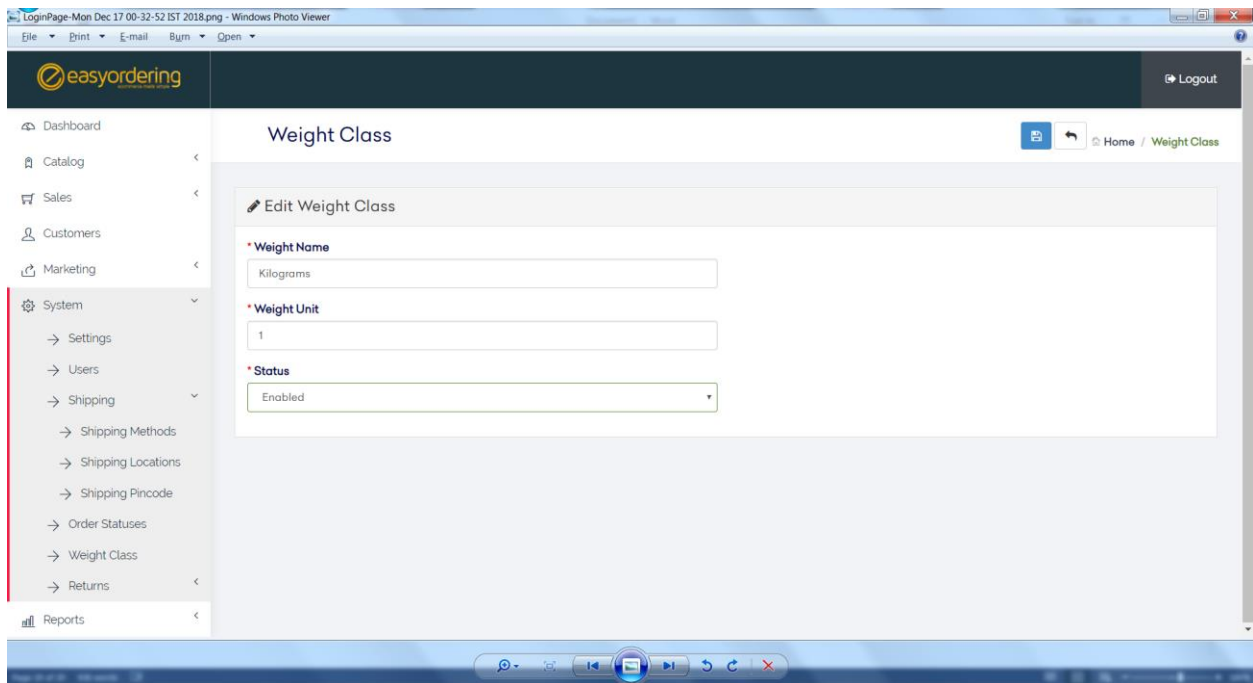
LoginPage-Mon Dec 17 00-32-52 IST 2018.png - Windows Photo Viewer

File Print E-mail Burn Open

easyordering

Logout

Dashboard

Catalog

Sales

Customers

Marketing

System

→ Settings

→ Users

→ Shipping

→ Shipping Methods

→ Shipping Locations

→ Shipping Pincode

→ Order Statuses

→ Weight Class

→ Returns

Reports

Weight Class

Home / Weight Class

Edit Weight Class

* Weight Name

Kilograms

* Weight Unit

1

* Status

Enabled